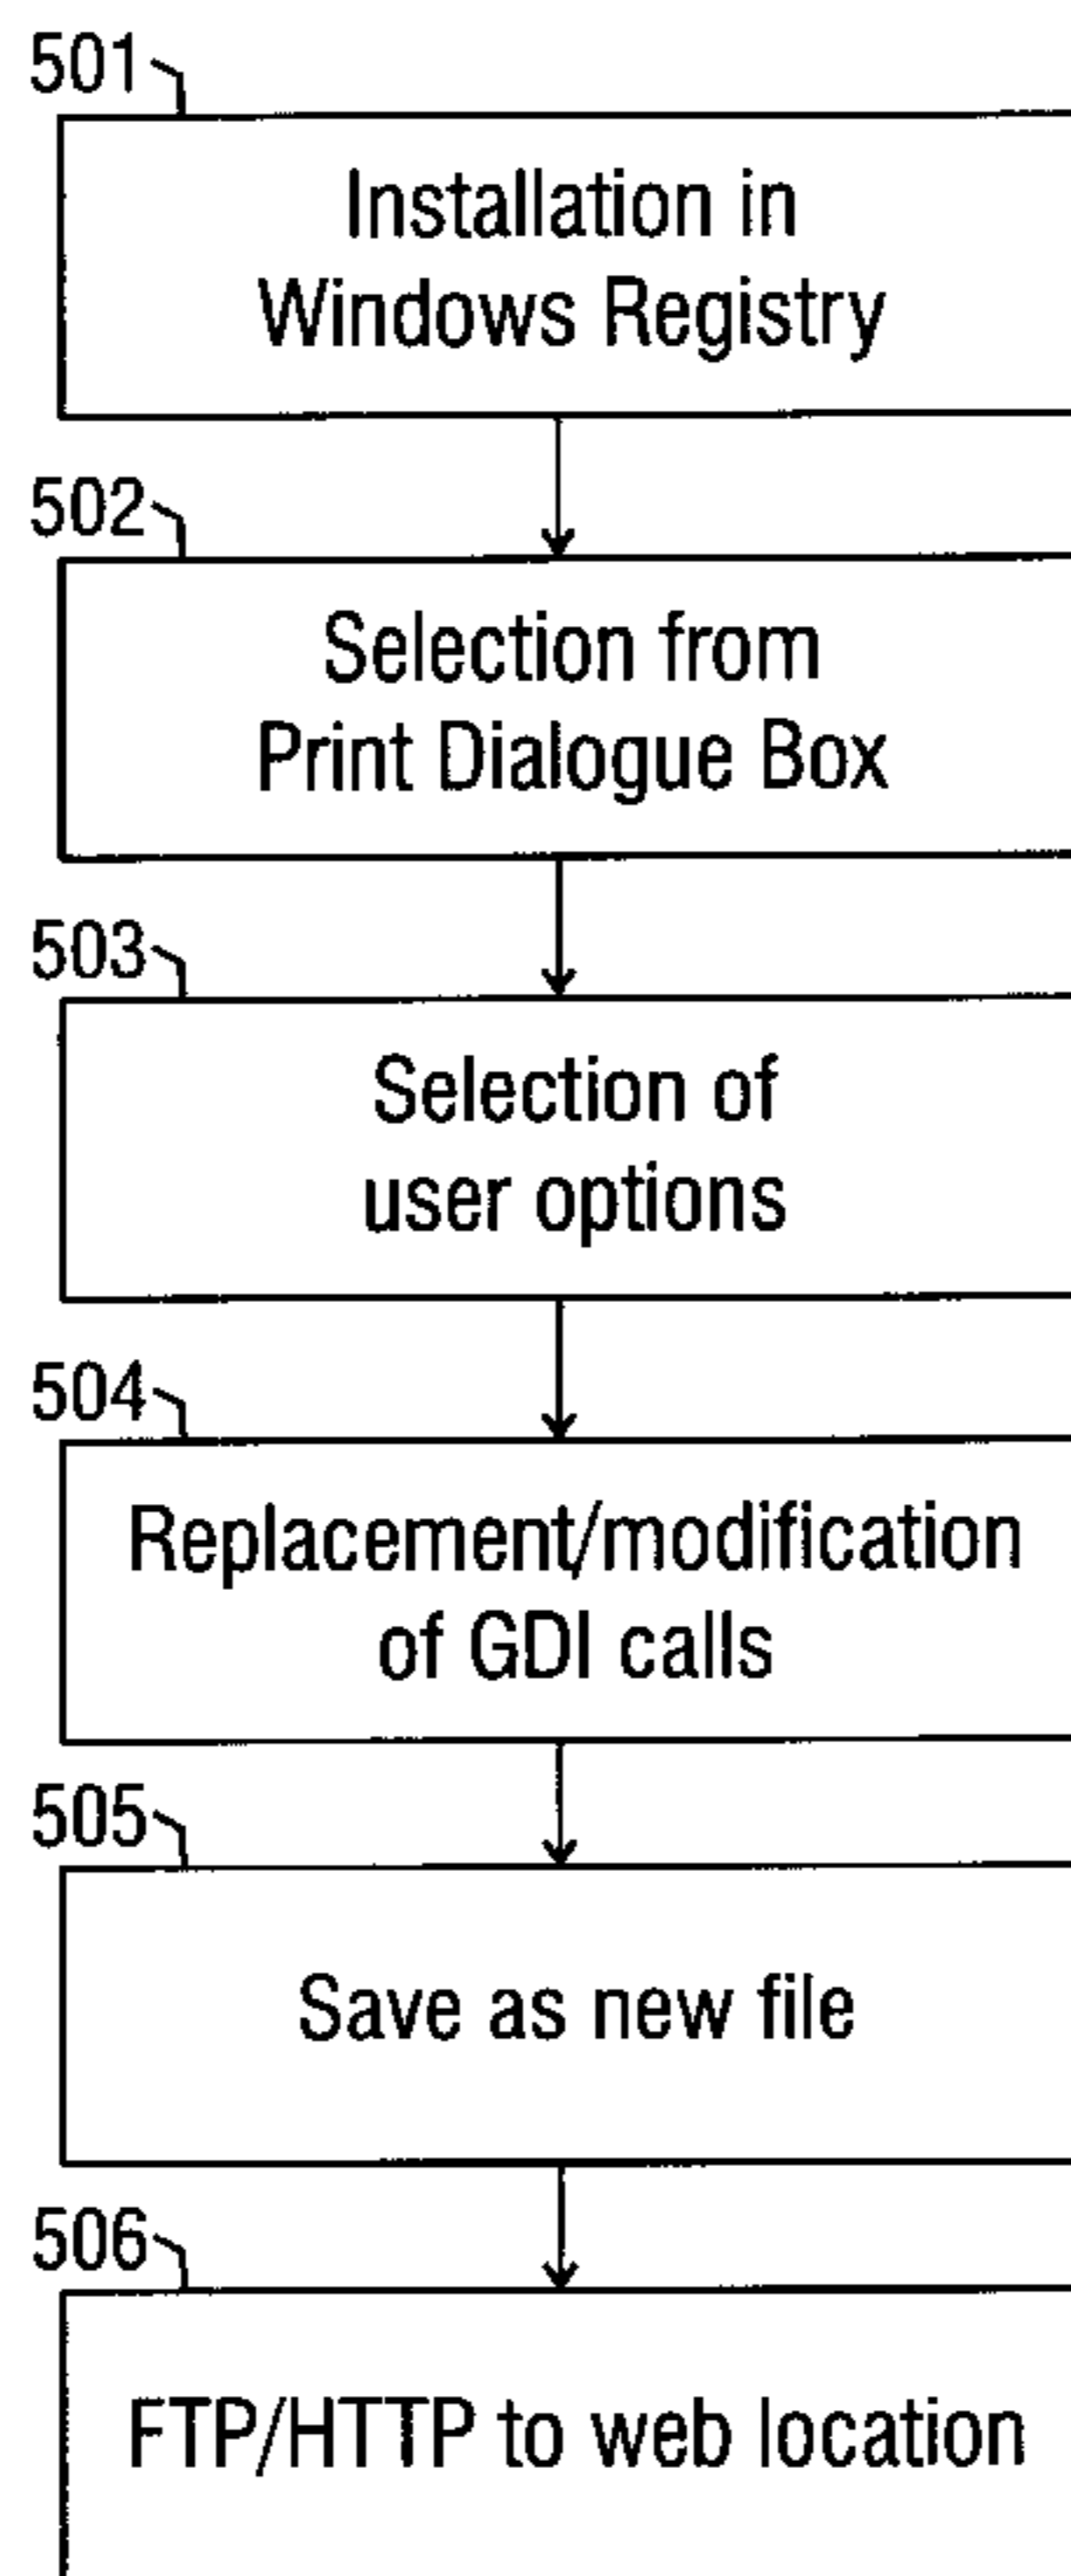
501
Installation in Windows Registry

502
Selection from Print Dialogue Box

503
Selection of user options

504
Replacement/modification of GDI calls

505
Save as new file

506
FTP/HTTP to web location